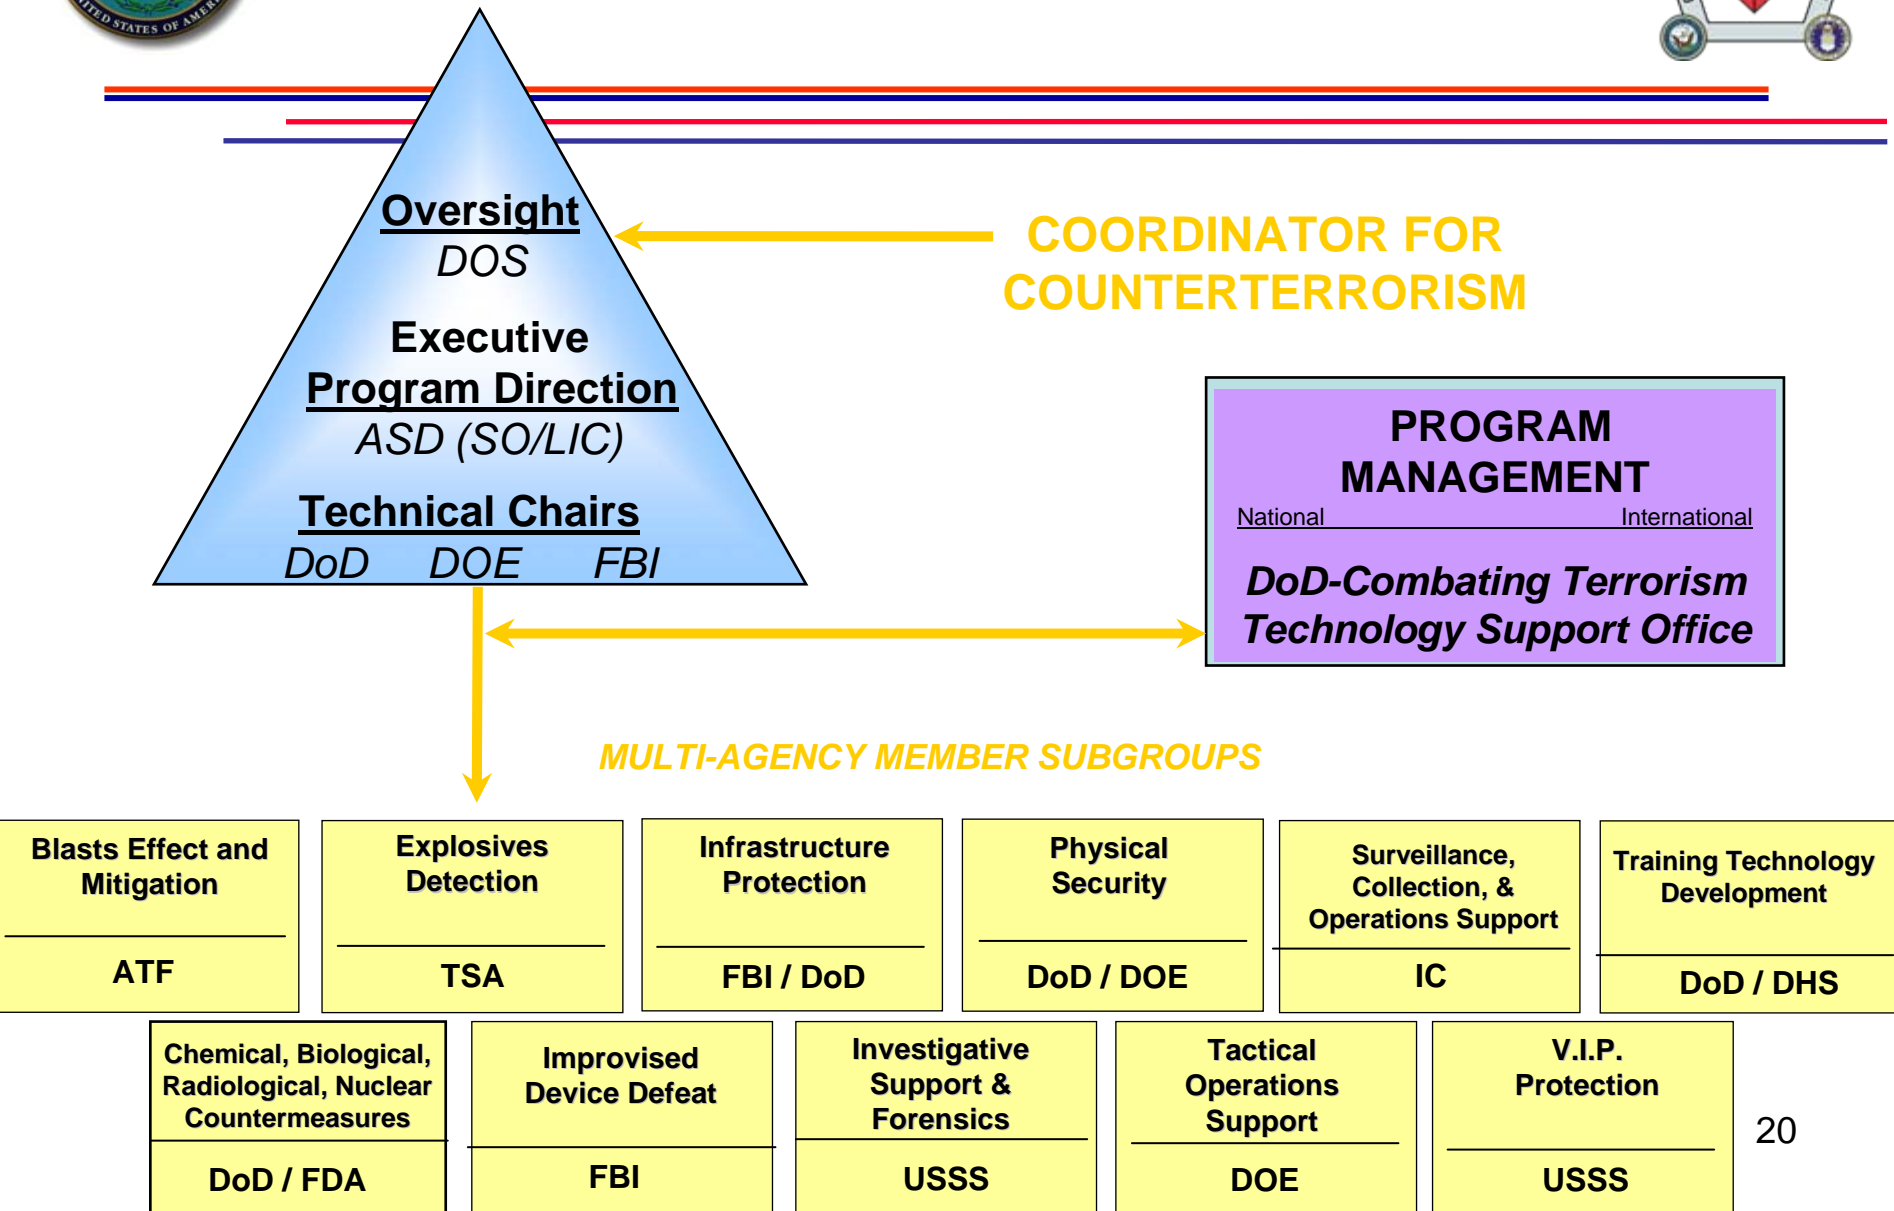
Oversight
DOS

Executive
Program Direction
ASD (SO/LIC)

Technical Chairs
DoD DOE FBI

COORDINATOR FOR COUNTERTERRORISM

PROGRAM MANAGEMENT
National International
DoD-Combating Terrorism Technology Support Office

MULTI-AGENCY MEMBER SUBGROUPS

Blasts Effect and Mitigation
ATF

Explosives Detection
TSA

Infrastructure Protection
FBI / DoD

Physical Security
DoD / DOE

Surveillance, Collection, & Operations Support
IC

Training Technology Development
DoD / DHS

Chemical, Biological, Radiological, Nuclear Countermeasures
DoD / FDA

Improvised Device Defeat
FBI

Investigative Support & Forensics
USSS

Tactical Operations Support
DOE

V.I.P. Protection
USSS

20